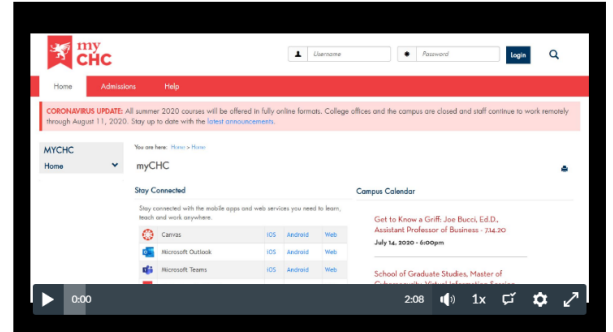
my CHC

Username

Password

Login

Home

Admissions

Help

CORONAVIRUS UPDATE: All summer 2020 courses will be offered in fully online formats. College offices and the campus are closed and staff continue to work remotely through August 11, 2020. Stay up to date with the latest announcements.

MYCHC

Home

You are here: Home > Home

myCHC

Stay Connected

Stay connected with the mobile apps and web services you need to learn, teach and work anywhere.

| | | | |
|---|---|---|---|
| Canvas | IOS | Android | Web |
| Microsoft Outlook | IOS | Android | Web |
| Microsoft Teams | IOS | Android | Web |

Campus Calendar

Get to Know a Griff: Joe Bucci, Ed.D., Assistant Professor of Business - 7.14.20

July 14, 2020 - 6:00pm

School of Graduate Studies, Master of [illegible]

0:00

2:08

1x